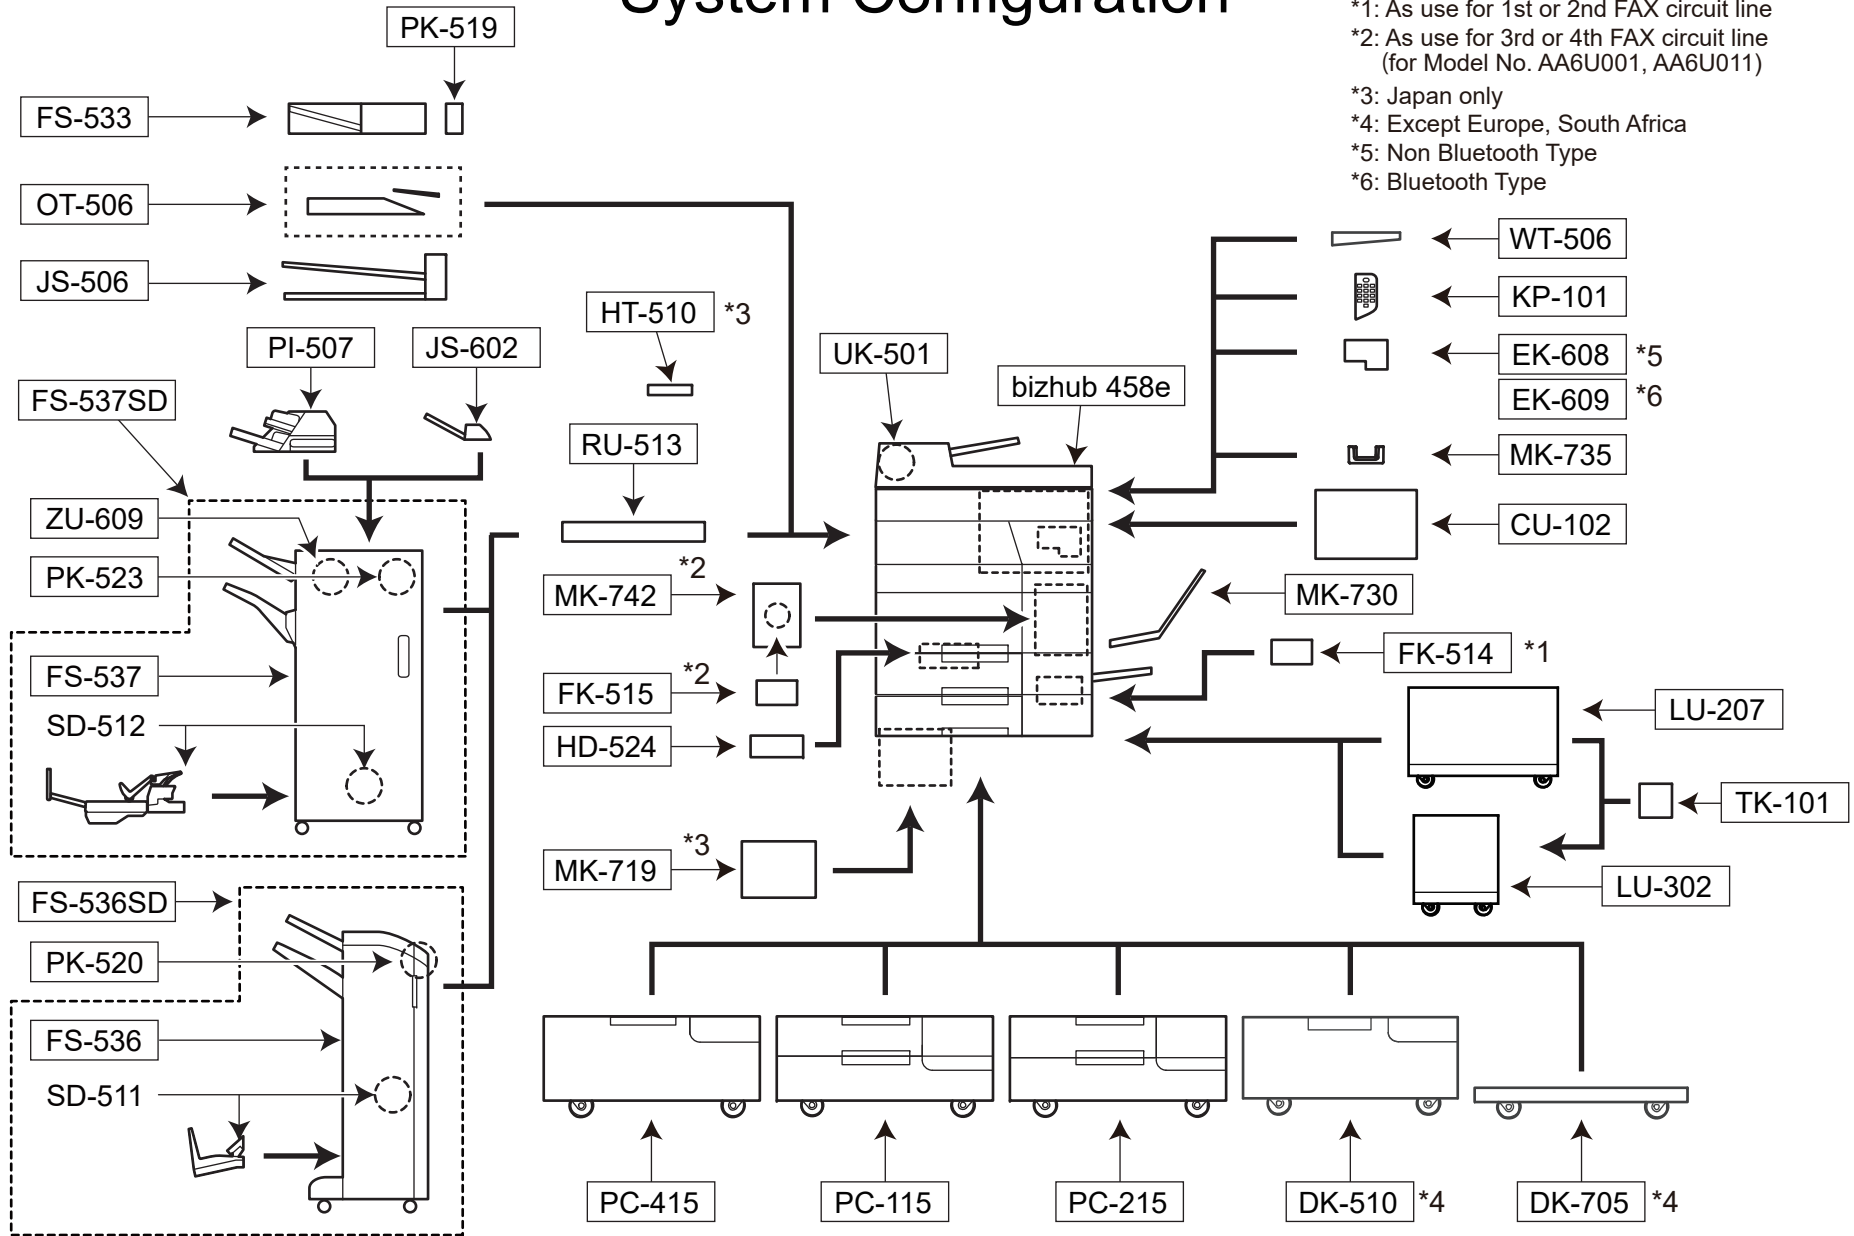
System Configuration

*1: As use for 1st or 2nd FAX circuit line
*2: As use for 3rd or 4th FAX circuit line (for Model No. AA6U001, AA6U011)
*3: Japan only
*4: Except Europe, South Africa
*5: Non Bluetooth Type
*6: Bluetooth Type

PK-519
FS-533
OT-506
JS-506
HT-510 *3
PI-507
JS-602
UK-501
bizhub 458e
FS-537SD
RU-513
ZU-609
PK-523
MK-742 *2
FK-515 *2
HD-524
FS-537
SD-512
MK-719 *3
FS-536SD
PK-520
FS-536
SD-511
WT-506
KP-101
EK-608 *5
EK-609 *6
MK-735
CU-102
MK-730
FK-514 *1
LU-207
TK-101
LU-302
PC-415
PC-115
PC-215
DK-510 *4
DK-705 *4